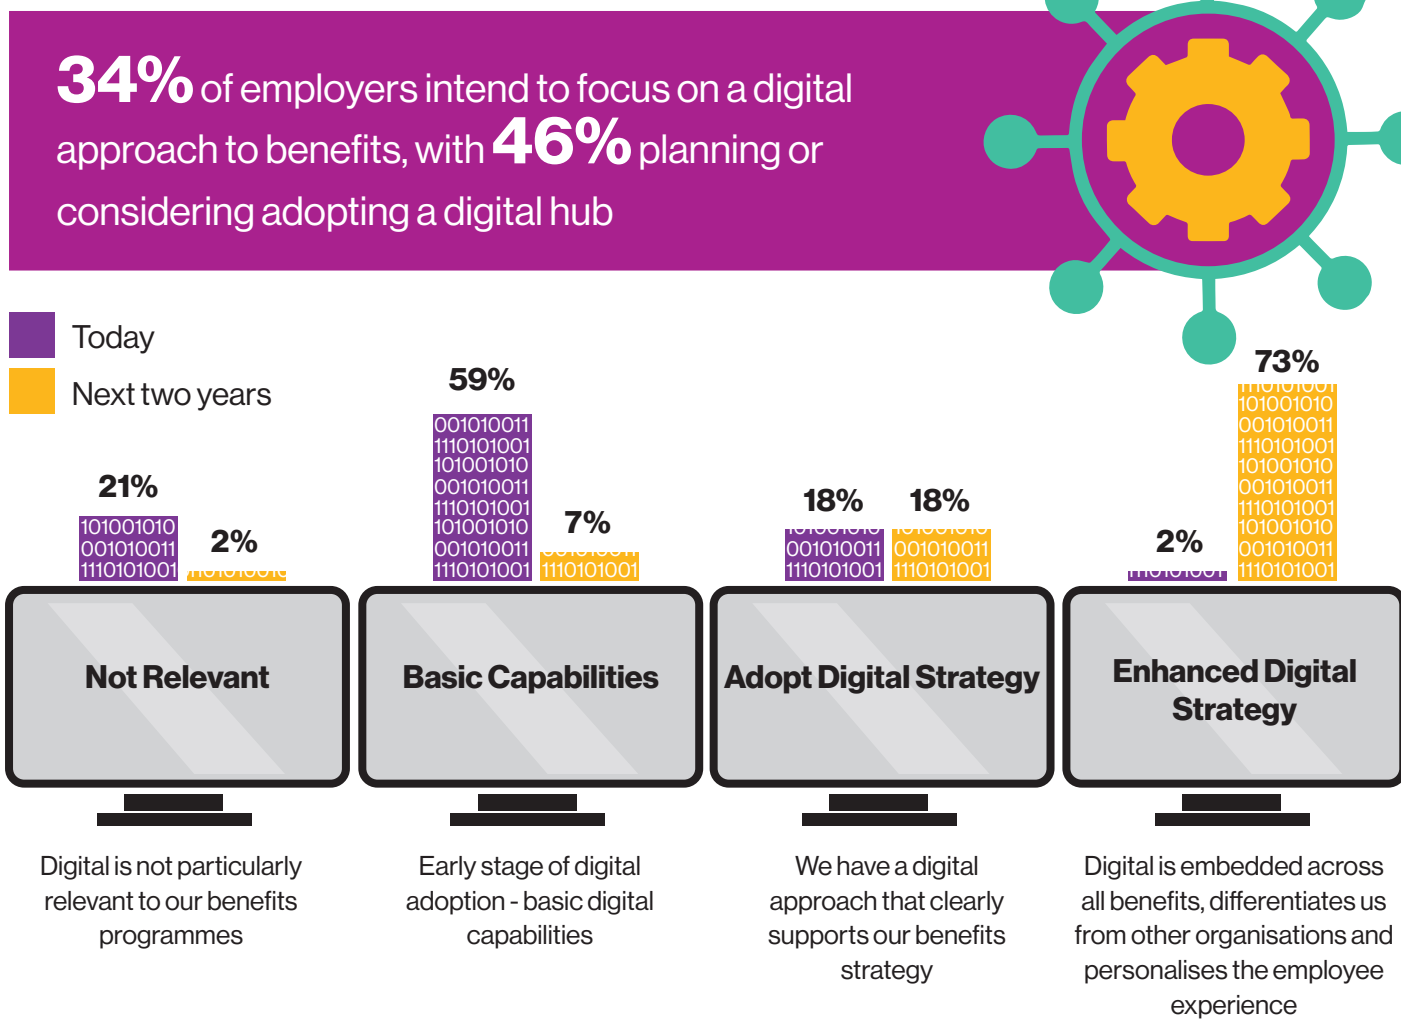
34% of employers intend to focus on a digital approach to benefits, with 46% planning or considering adopting a digital hub

Today
Next two years

21%
101001010
001010011
1110101001
2%

59%
001010011
1110101001
101001010
001010011
1110101001
101001010
001010011
1110101001
7%
1110101001

18%
001010011
1110101001
18%
001010011
1110101001

2%
73%
101001010
001010011
1110101001
101001010
001010011
1110101001
101001010
001010011
1110101001

Not Relevant
Basic Capabilities
Adopt Digital Strategy
Enhanced Digital Strategy

Digital is not particularly relevant to our benefits programmes

Early stage of digital adoption - basic digital capabilities

We have a digital approach that clearly supports our benefits strategy

Digital is embedded across all benefits, differentiates us from other organisations and personalises the employee experience